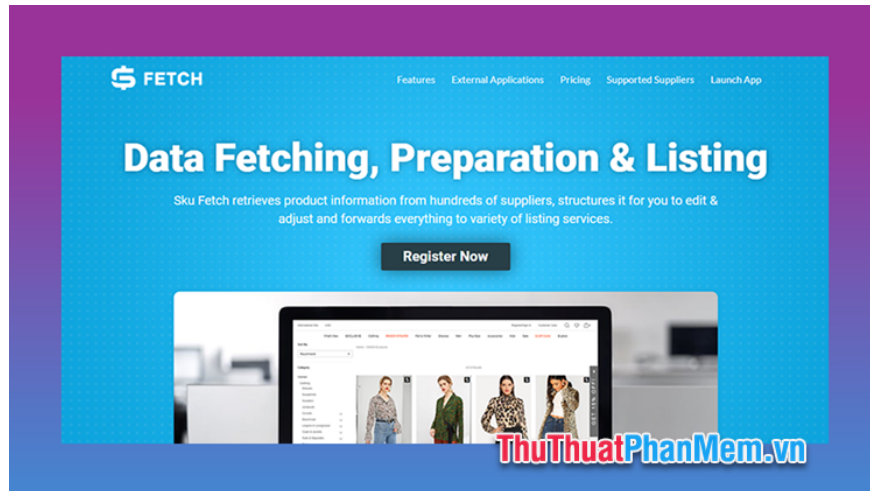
FETCH

Features External Applications Pricing Supported Suppliers Launch App

Data Fetching, Preparation & Listing

Sku Fetch retrieves product information from hundreds of suppliers, structures it for you to edit & adjust and forwards everything to variety of listing services.

Register Now

ThuThuatPhanMem.vn